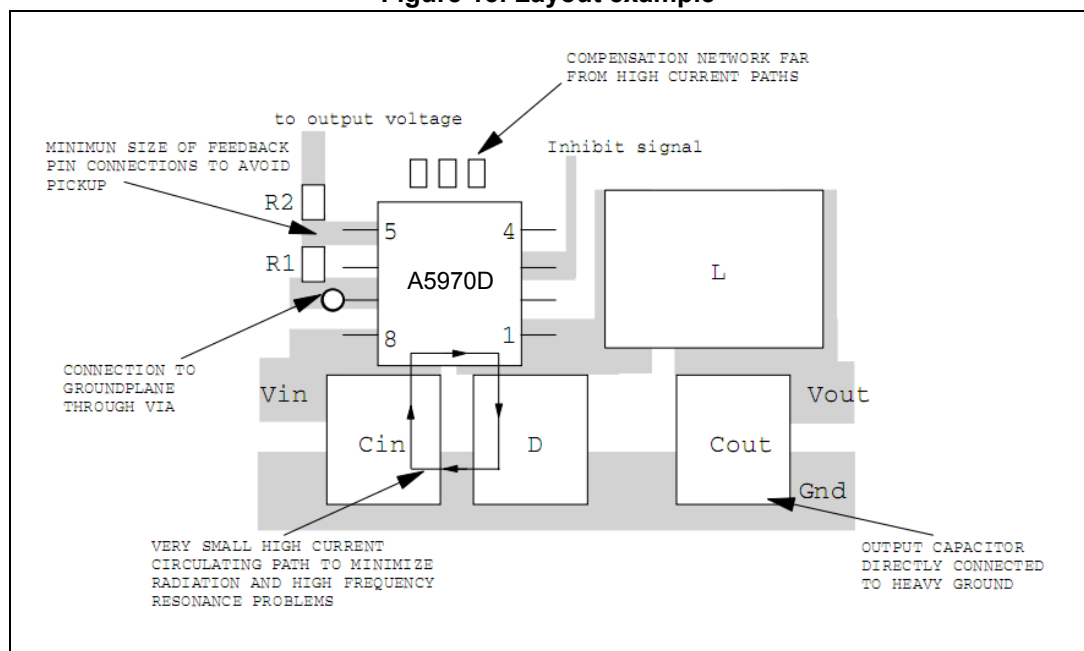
Figure 40. Layout example

COMPENSATION NETWORK FAR FROM HIGH CURRENT PATHS

to output voltage

MINIMUN SIZE OF FEEDBACK PIN CONNECTIONS TO AVOID PICKUP

Inhibit signal

R2

5

4

R1

A5970D

L

CONNECTION TO GROUNDPLANE THROUGH VIA

8

1

Vin

Vout

Cin

D

Cout

Gnd

VERY SMALL HIGH CURRENT CIRCULATING PATH TO MINIMIZE RADIATION AND HIGH FREQUENCY RESONANCE PROBLEMS

OUTPUT CAPACITOR DIRECTLY CONNECTED TO HEAVY GROUND